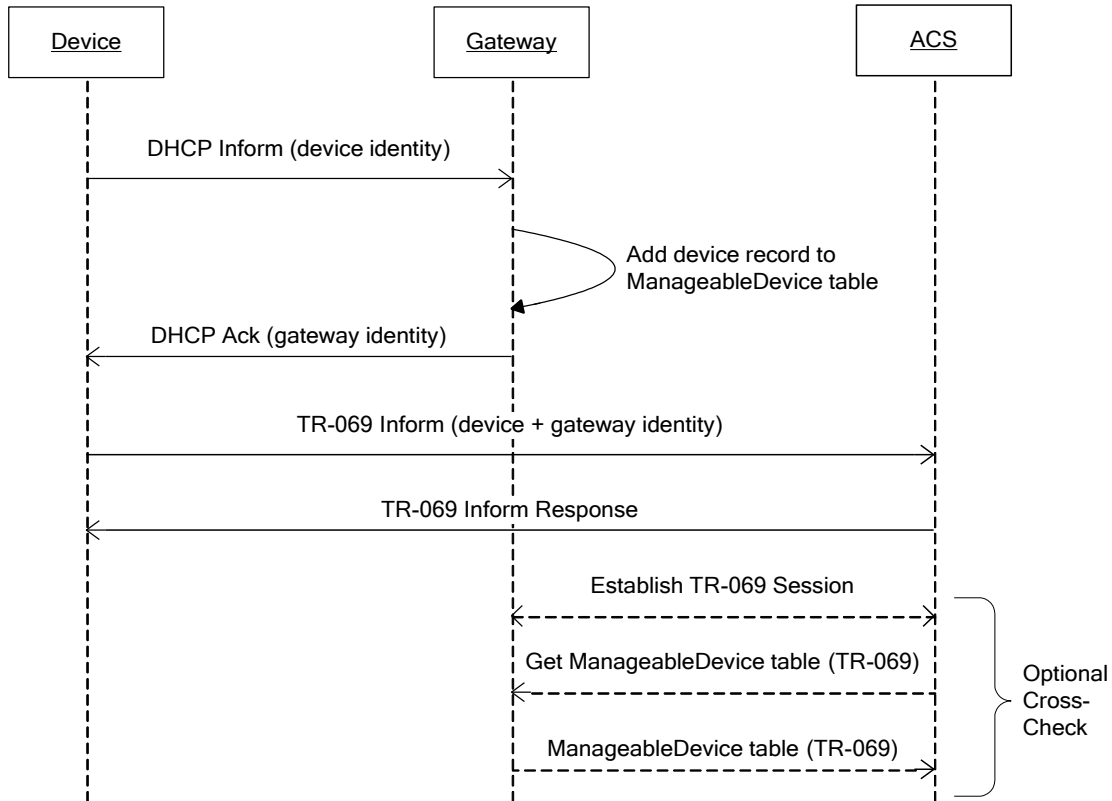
Device

Gateway

ACS

DHCP Inform (device identity)

Add device record to ManageableDevice table

DHCP Ack (gateway identity)

TR-069 Inform (device + gateway identity)

TR-069 Inform Response

Establish TR-069 Session

Get ManageableDevice table (TR-069)

ManageableDevice table (TR-069)

Optional Cross-Check